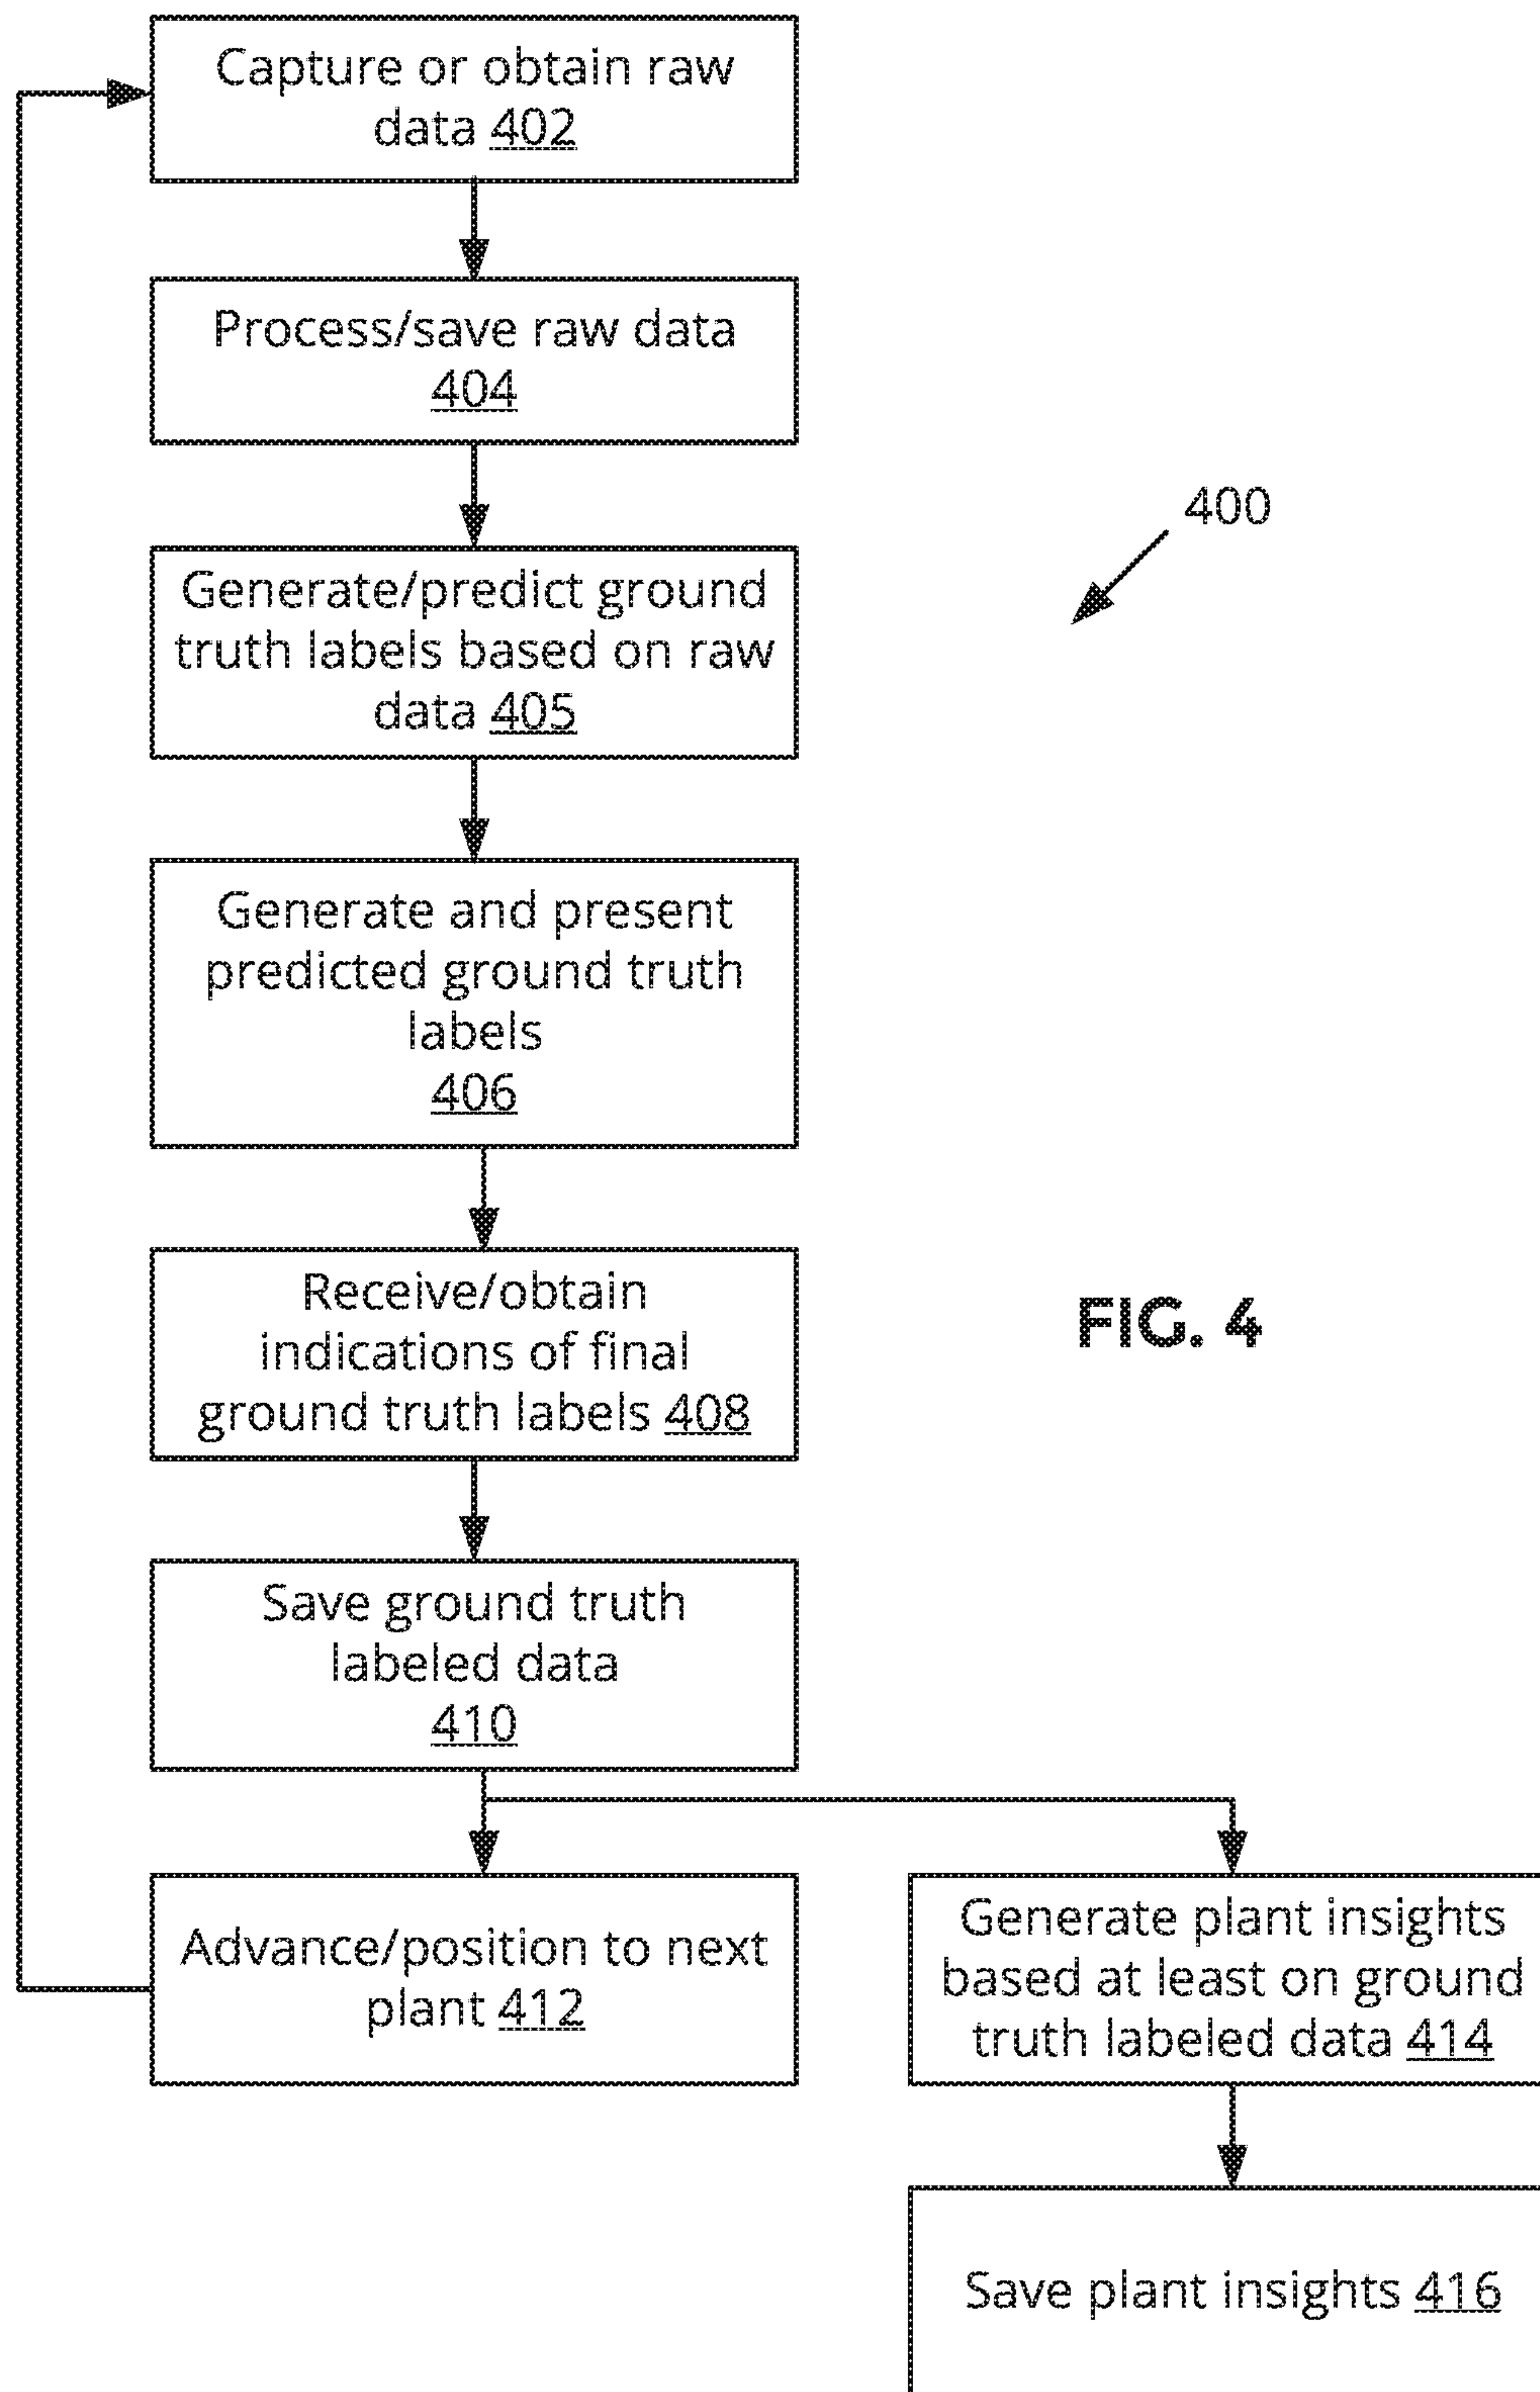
Capture or obtain raw data 402

Process/save raw data 404

400

Generate/predict ground truth labels based on raw data 405

Generate and present predicted ground truth labels 406

Receive/obtain indications of final ground truth labels 408

FIG. 4

Save ground truth labeled data 410

Advance/position to next plant 412

Generate plant insights based at least on ground truth labeled data 414

Save plant insights 416